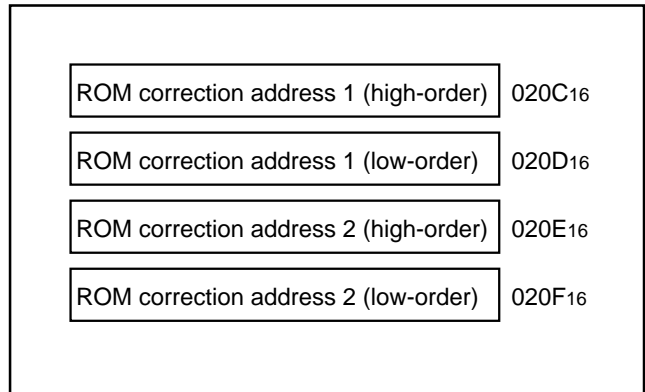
ROM correction address 1 (high-order) $020C_{16}$

ROM correction address 1 (low-order) $020D_{16}$

ROM correction address 2 (high-order) $020E_{16}$

ROM correction address 2 (low-order) $020F_{16}$